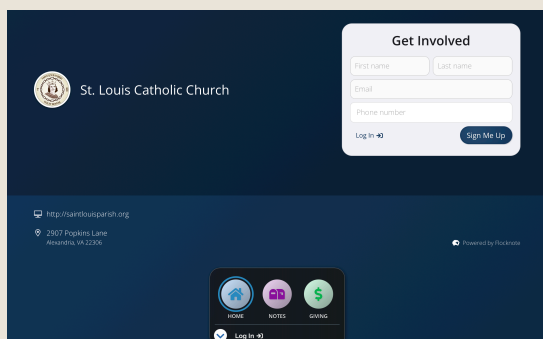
St. Louis Catholic Church

Get Involved

First name

Last name

Email

Phone number

Log In

Sign Me Up

http://saintlouisparish.org

2907 Popkins Lane
Alexandria, VA 22306

Powered by Flocknote

HOME

NOTES

GIVING

Log In